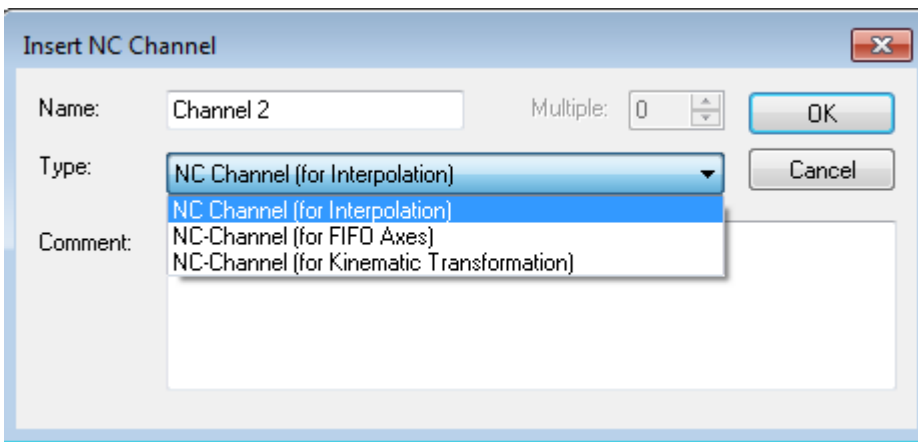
Insert NC Channel

Name: Channel 2

Multiple: 0

OK

Type: NC Channel (for Interpolation)

Cancel

NC Channel (for Interpolation)
NC-Channel (for FIFO Axes)
NC-Channel (for Kinematic Transformation)

Comment: